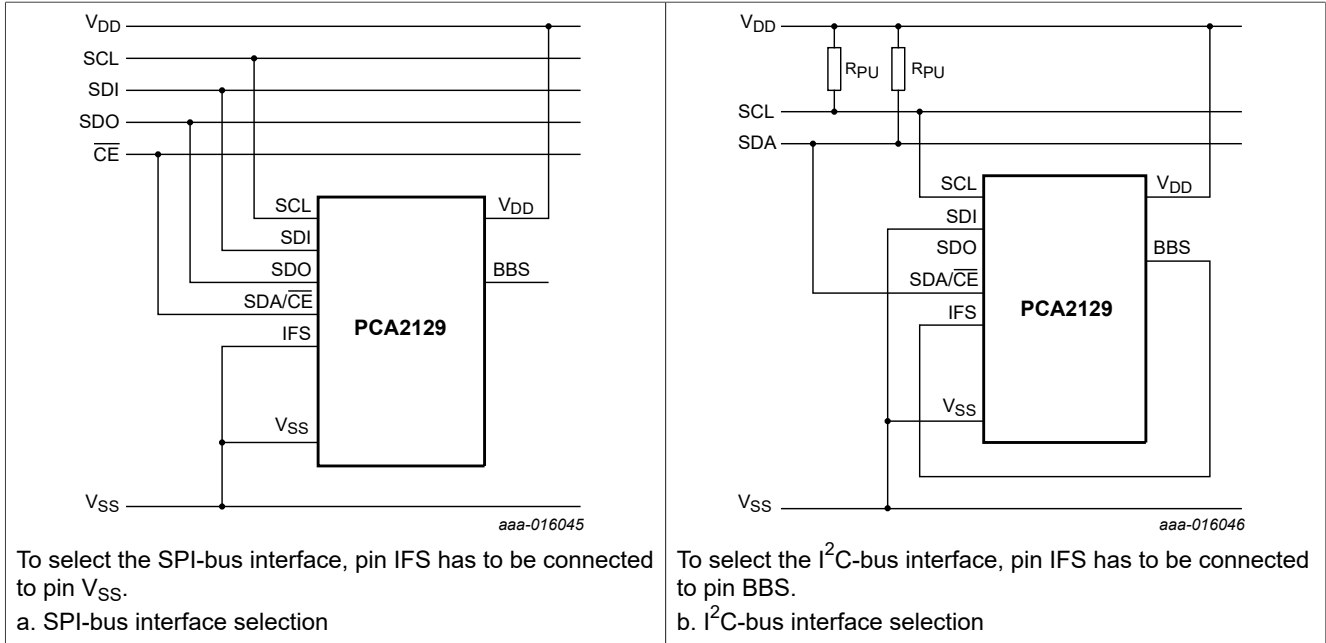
$V_{DD}$
SCL
SDI
SDO
$\overline{CE}$
SCL
SDI
SDO
SDA/$\overline{CE}$
IFS
$V_{SS}$
$V_{DD}$
BBS
PCA2129
$V_{SS}$
aaa-016045

To select the SPI-bus interface, pin IFS has to be connected to pin $V_{SS}$.

a. SPI-bus interface selection

$V_{DD}$
$R_{PU}$
$R_{PU}$
SCL
SDA
SCL
SDI
SDO
SDA/$\overline{CE}$
IFS
$V_{SS}$
$V_{DD}$
BBS
PCA2129
$V_{SS}$
aaa-016046

To select the $I^2C$-bus interface, pin IFS has to be connected to pin BBS.

b. $I^2C$-bus interface selection